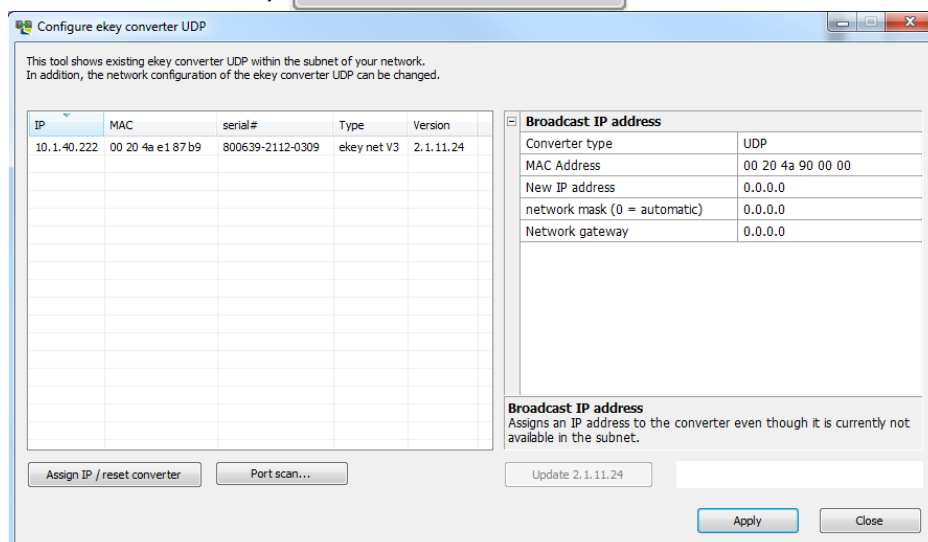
Configure ekey converter UDP

This tool shows existing ekey converter UDP within the subnet of your network.
In addition, the network configuration of the ekey converter UDP can be changed.

| IP | MAC | serial# | Type | Version |
|---|---|---|---|---|
| 10.1.40.222 | 00 20 4a e1 87 b9 | 800639-2112-0309 | ekey net V3 | 2.1.11.24 |

Broadcast IP address

| | |
|---|---|
| Converter type | UDP |
| MAC Address | 00 20 4a 90 00 00 |
| New IP address | 0.0.0.0 |
| network mask (0 = automatic) | 0.0.0.0 |
| Network gateway | 0.0.0.0 |

Broadcast IP address
Assigns an IP address to the converter even though it is currently not available in the subnet.

Assign IP / reset converter

Port scan...

Update 2.1.11.24

Apply

Close